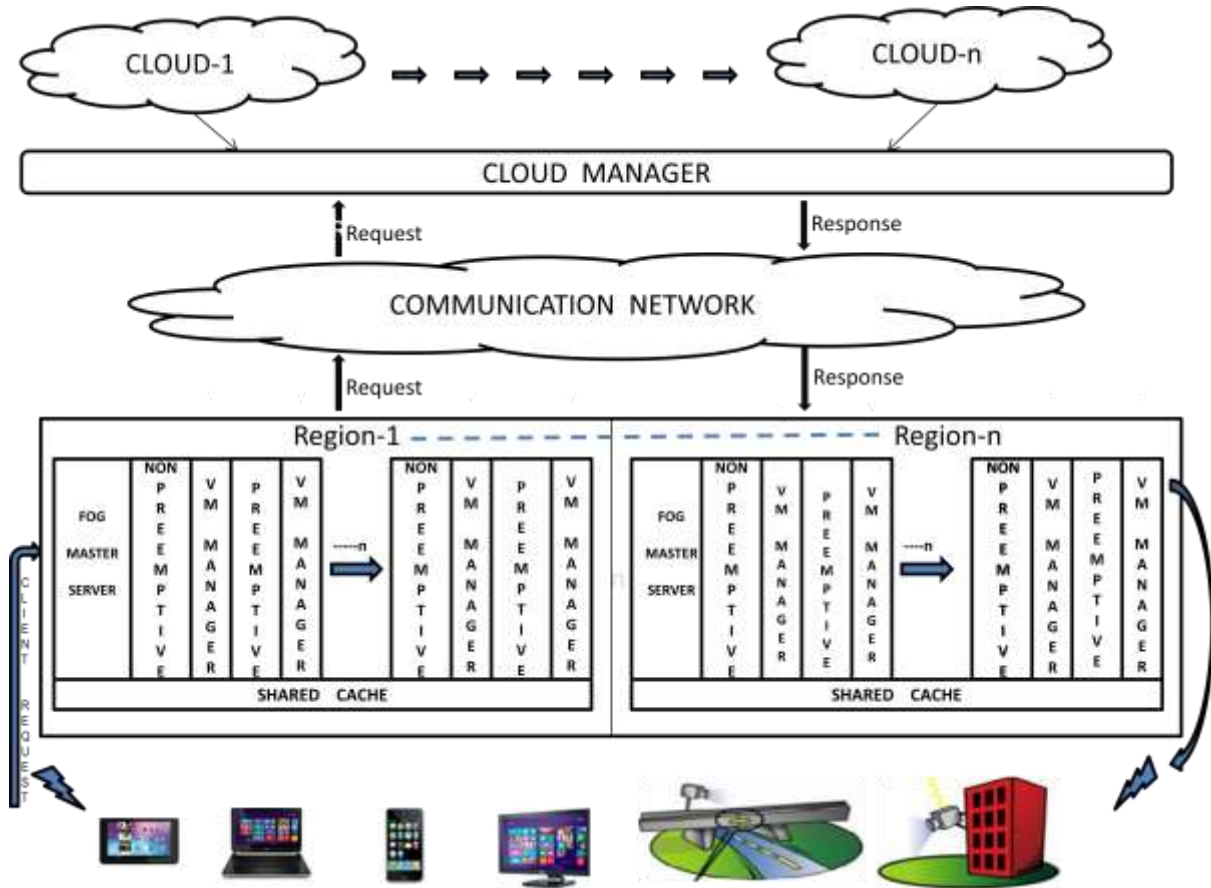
CLOUD-1

CLOUD-n

CLOUD MANAGER

Request

Response

COMMUNICATION NETWORK

Request

Response

Region-1

Region-n

FOG MASTER SERVER

NON PREEMPTIVE

VM MANAGER

PREEMPTIVE

VM MANAGER

------n

NON PREEMPTIVE

VM MANAGER

PREEMPTIVE

VM MANAGER

SHARED CACHE

FOG MASTER SERVER

NON PREEMPTIVE

VM MANAGER

PREEMPTIVE

VM MANAGER

------n

NON PREEMPTIVE

VM MANAGER

PREEMPTIVE

VM MANAGER

SHARED CACHE

CLIENT REQUEST